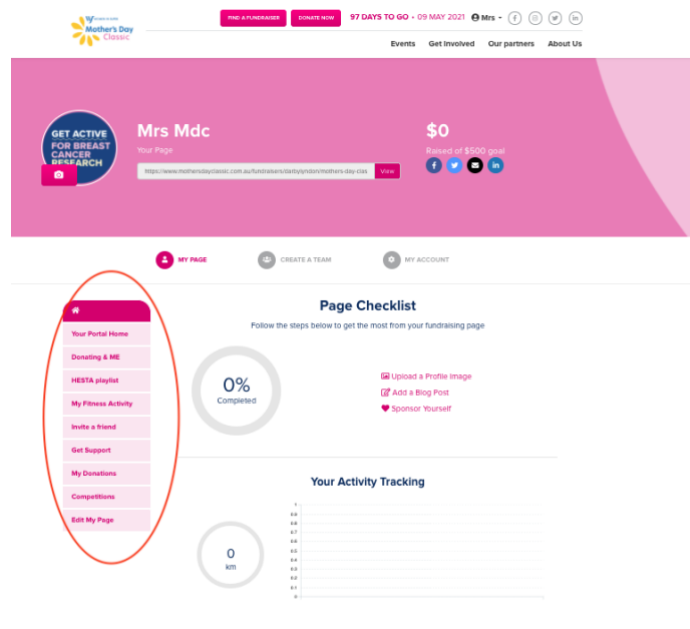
Mother's Day Classic

FIND A FUNDRAISER | DONATE NOW | 97 DAYS TO GO · 09 MAY 2021 | Mrs

Events | Get Involved | Our partners | About Us

GET ACTIVE FOR BREAST CANCER RESEARCH

Mrs Mdc

Your Page

https://www.mothersdayclassic.com.au/fundraisers/darbylyndon/mothers-day-clas | View

$0

Raised of $500 goal

MY PAGE | CREATE A TEAM | MY ACCOUNT

Your Portal Home
Donating & ME
HESTA playlist
My Fitness Activity
Invite a friend
Get Support
My Donations
Competitions
Edit My Page

Page Checklist

Follow the steps below to get the most from your fundraising page

0%
Completed

Upload a Profile Image
Add a Blog Post
Sponsor Yourself

Your Activity Tracking

0
km

1
0.9
0.8
0.7
0.6
0.5
0.4
0.3
0.2
0.1
0